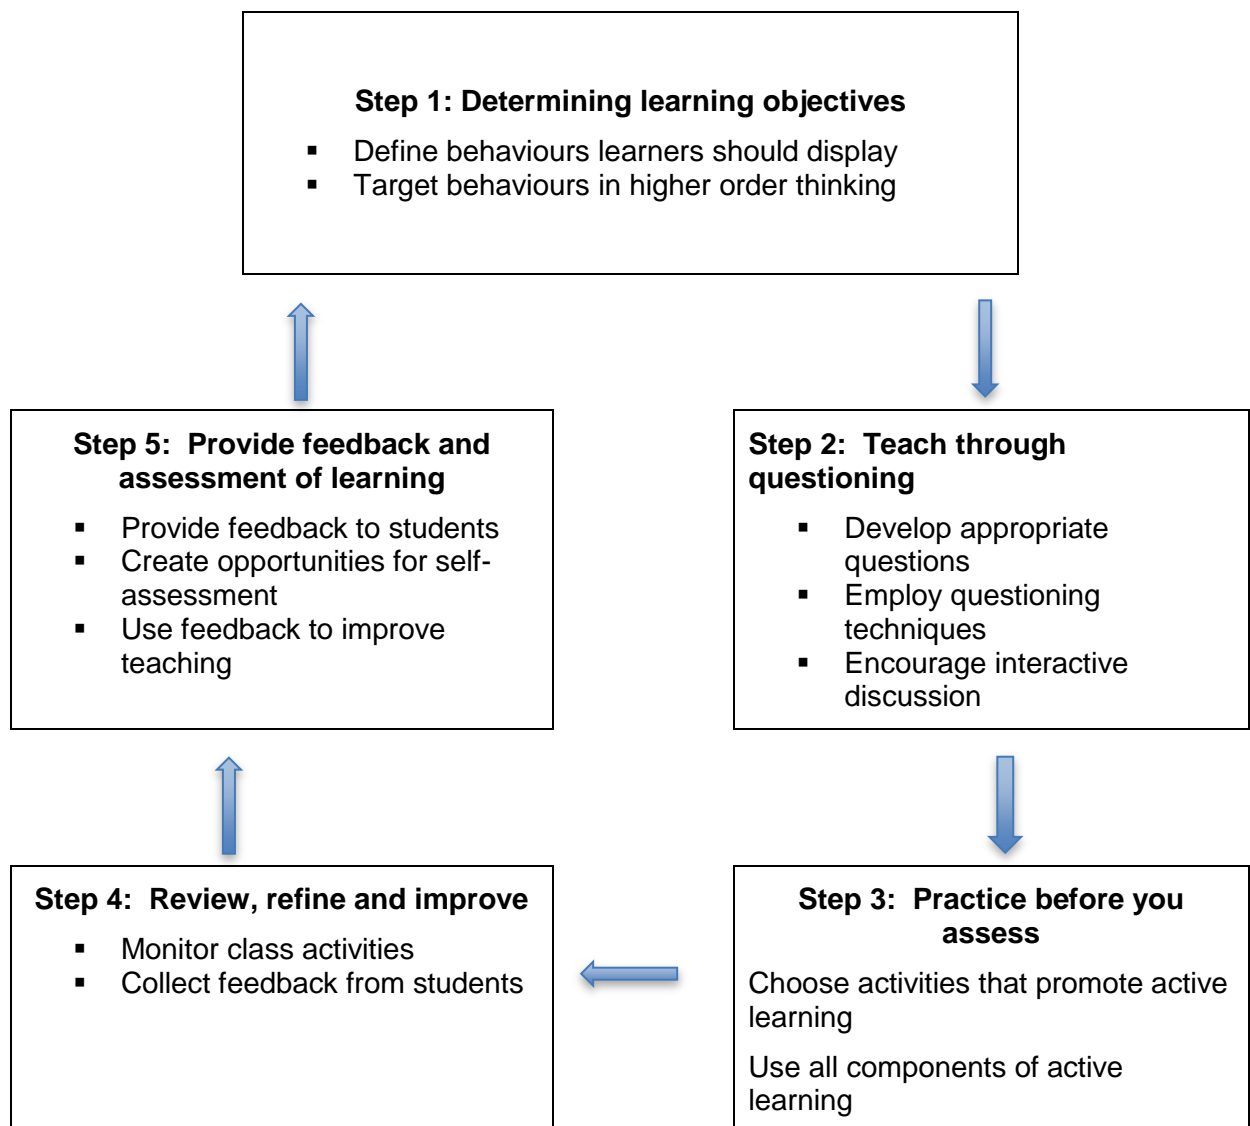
**Step 1: Determining learning objectives**

- Define behaviours learners should display
- Target behaviours in higher order thinking

**Step 2: Teach through questioning**

- Develop appropriate questions
- Employ questioning techniques
- Encourage interactive discussion

**Step 3: Practice before you assess**

Choose activities that promote active learning

Use all components of active learning

**Step 4: Review, refine and improve**

- Monitor class activities
- Collect feedback from students

**Step 5: Provide feedback and assessment of learning**

- Provide feedback to students
- Create opportunities for self-assessment
- Use feedback to improve teaching